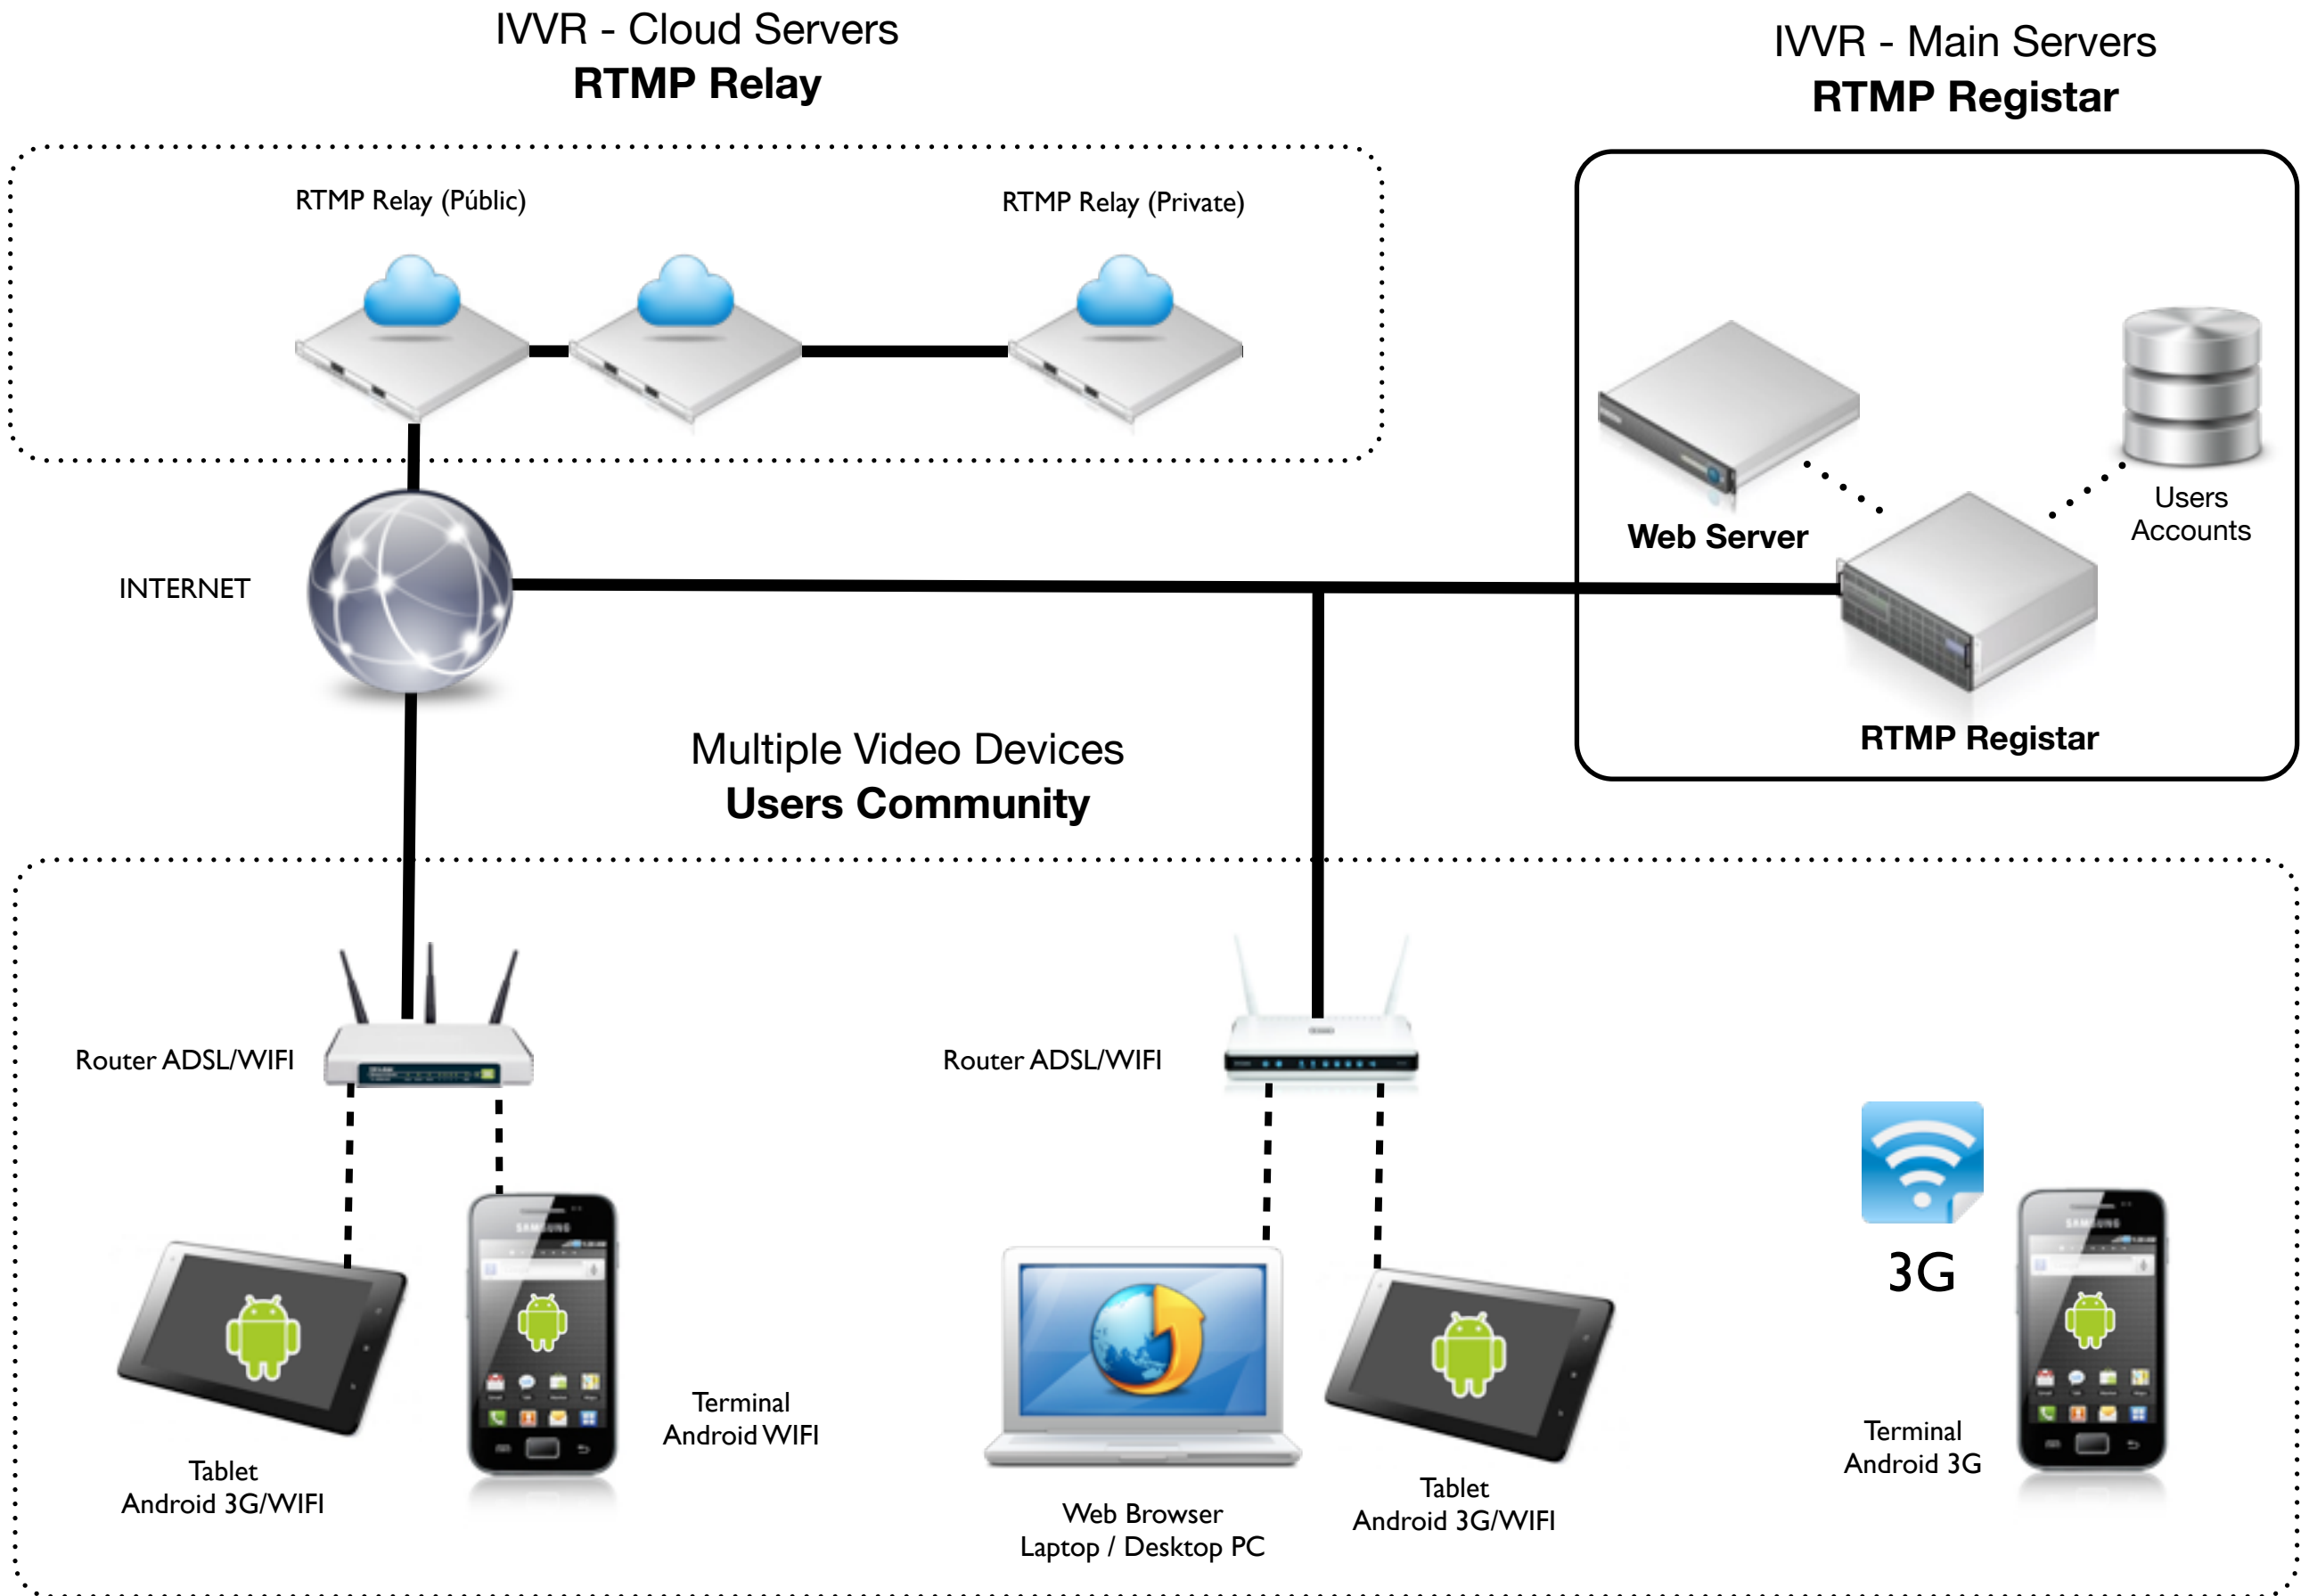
IVVR - Cloud Servers
RTMP Relay

IVVR - Main Servers
RTMP Registar

RTMP Relay (Públic)

RTMP Relay (Private)

Web Server

Users Accounts

RTMP Registar

INTERNET

Multiple Video Devices
Users Community

Router ADSL/WIFI

Router ADSL/WIFI

3G

Tablet
Android 3G/WIFI

Terminal
Android WIFI

Web Browser
Laptop / Desktop PC

Tablet
Android 3G/WIFI

Terminal
Android 3G